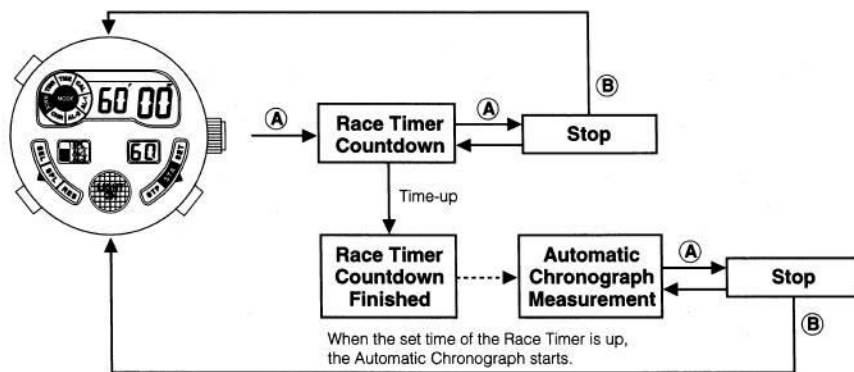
MODE

60'00

60

Ⓐ

Race Timer Countdown

Ⓐ

Stop

Ⓑ

Time-up

Race Timer Countdown Finished

Automatic Chronograph Measurement

Ⓐ

Stop

Ⓑ

When the set time of the Race Timer is up, the Automatic Chronograph starts.